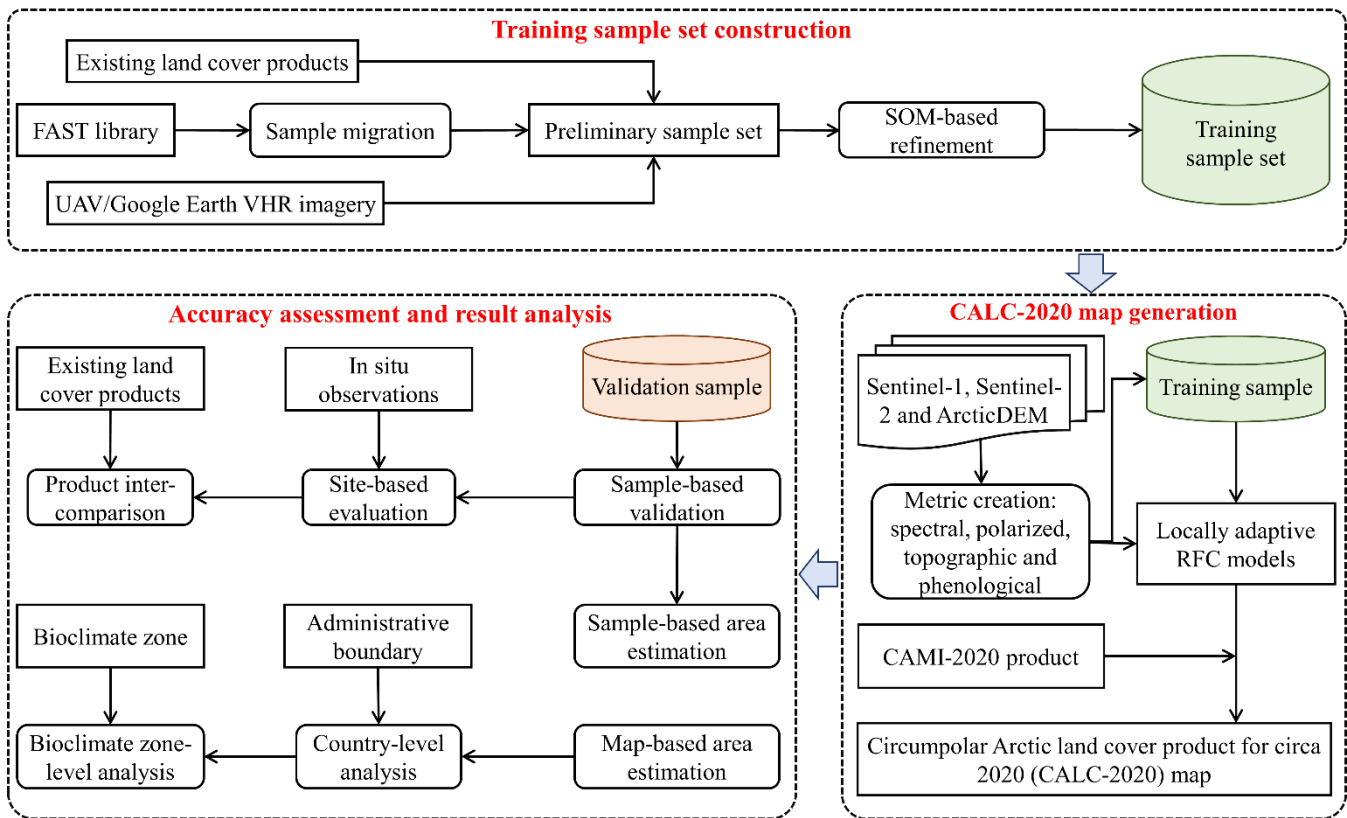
Training sample set construction

Existing land cover products

FAST library

Sample migration

Preliminary sample set

SOM-based refinement

Training sample set

UAV/Google Earth VHR imagery

Accuracy assessment and result analysis

Existing land cover products

In situ observations

Validation sample

Product inter-comparison

Site-based evaluation

Sample-based validation

Sample-based area estimation

Bioclimate zone

Administrative boundary

Bioclimate zone-level analysis

Country-level analysis

Map-based area estimation

CALC-2020 map generation

Sentinel-1, Sentinel-2 and ArcticDEM

Training sample

Metric creation: spectral, polarized, topographic and phenological

Locally adaptive RFC models

CAMI-2020 product

Circumpolar Arctic land cover product for circa 2020 (CALC-2020) map